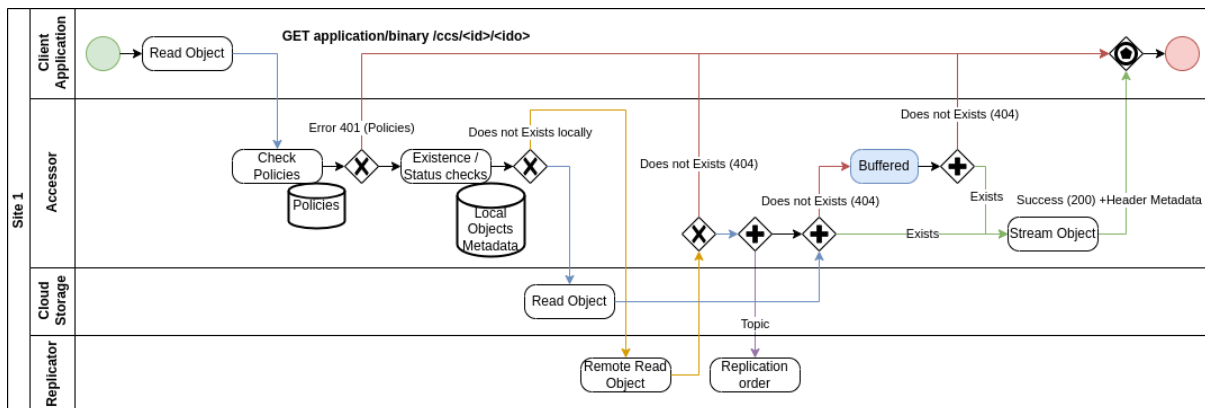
Site 1

Client Application

Accessor

Cloud Storage

Replicator

Read Object

GET application/binary /ccs/<id>/<ido>

Error 401 (Policies)

Check Policies

Policies

Existence / Status checks

Does not Exists locally

Local Objects Metadata

Does not Exists (404)

Does not Exists (404)

Buffered

Does not Exists (404)

Exists

Exists

Success (200) +Header Metadata

Stream Object

Read Object

Topic

Remote Read Object

Replication order